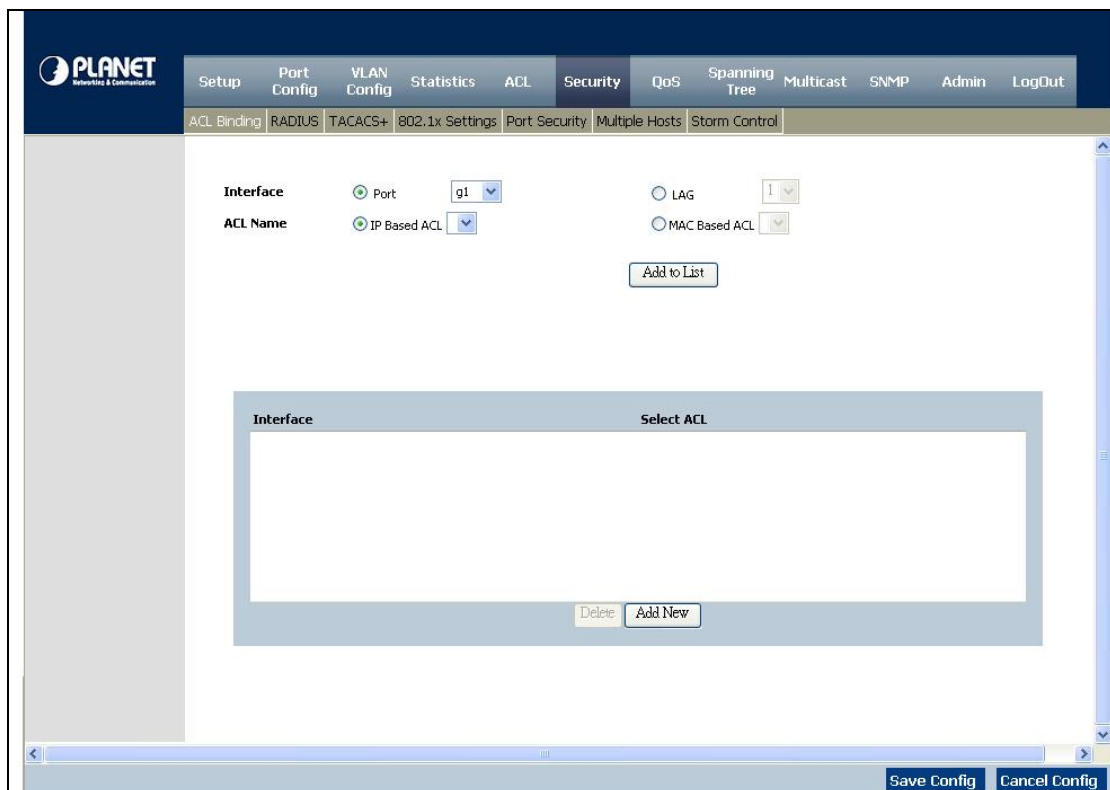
PLANET
Networking & Communication

Setup Port Config VLAN Config Statistics ACL Security QoS Spanning Tree Multicast SNMP Admin LogOut

ACL Binding RADIUS TACACS+ 802.1x Settings Port Security Multiple Hosts Storm Control

Interface Port g1 LAG 1
ACL Name IP Based ACL MAC Based ACL

Add to List

| Interface | Select ACL |
|---|---|

Delete Add New

Save Config Cancel Config